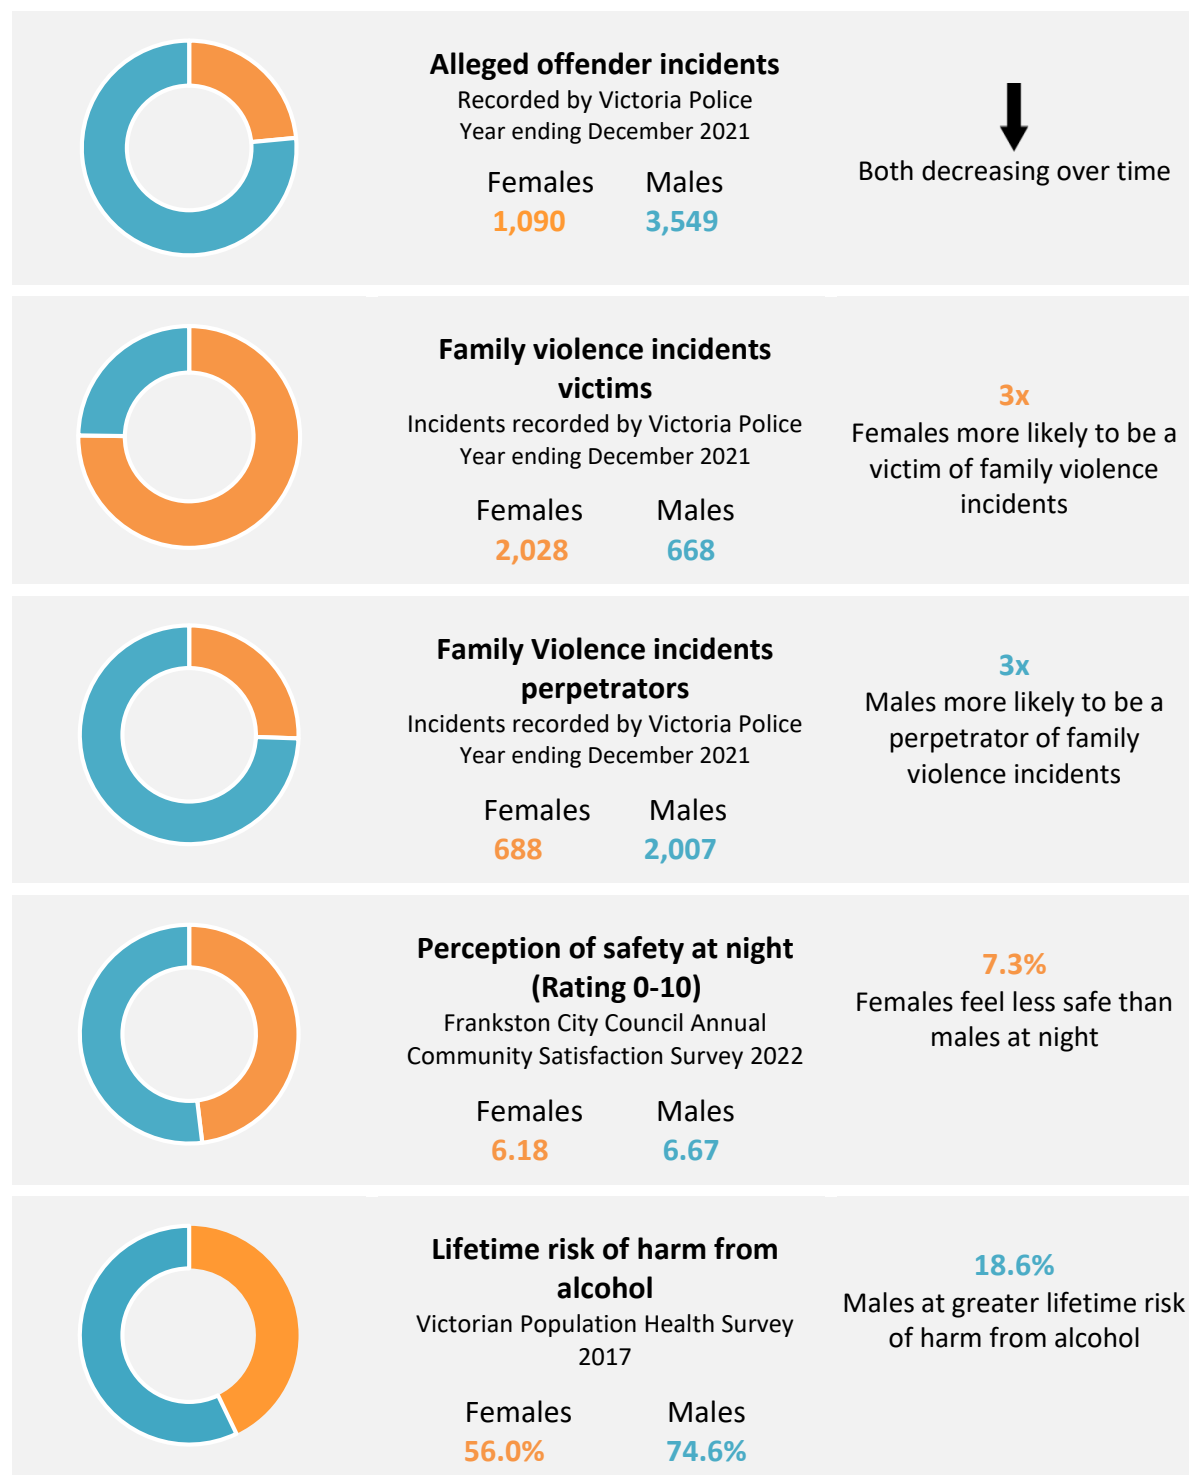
**Alleged offender incidents**
Recorded by Victoria Police
Year ending December 2021

Females 1,090
Males 3,549

Both decreasing over time

**Family violence incidents victims**
Incidents recorded by Victoria Police
Year ending December 2021

Females 2,028
Males 668

3x
Females more likely to be a victim of family violence incidents

**Family Violence incidents perpetrators**
Incidents recorded by Victoria Police
Year ending December 2021

Females 688
Males 2,007

3x
Males more likely to be a perpetrator of family violence incidents

**Perception of safety at night (Rating 0-10)**
Frankston City Council Annual Community Satisfaction Survey 2022

Females 6.18
Males 6.67

7.3%
Females feel less safe than males at night

**Lifetime risk of harm from alcohol**
Victorian Population Health Survey 2017

Females 56.0%
Males 74.6%

18.6%
Males at greater lifetime risk of harm from alcohol